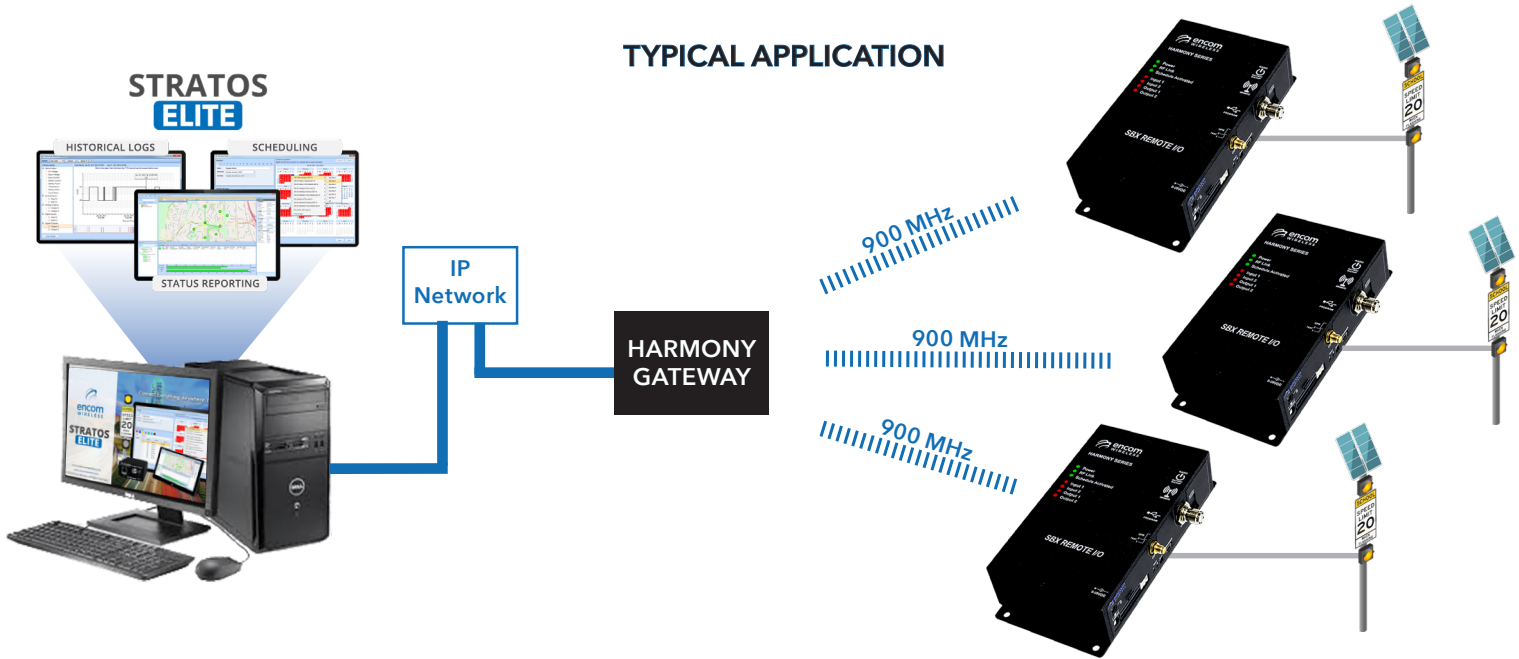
TYPICAL APPLICATION

STRATOS
ELITE

HISTORICAL LOGS

SCHEDULING

STATUS REPORTING

encom
WIRELESS
STRATOS
ELITE

IP
Network

HARMONY
GATEWAY

900 MHz

900 MHz

900 MHz

encom
WIRELESS
HARMONY SERIES
Power
RF Link
Schedule Activated
Input 1
Input 2
Output 1
Output 2
SBX REMOTE I/O

encom
WIRELESS
HARMONY SERIES
Power
RF Link
Schedule Activated
Input 1
Input 2
Output 1
Output 2
SBX REMOTE I/O

encom
WIRELESS
HARMONY SERIES
Power
RF Link
Schedule Activated
Input 1
Input 2
Output 1
Output 2
SBX REMOTE I/O

SCHOOL
SPEED
LIMIT
20

SCHOOL
SPEED
LIMIT
20

SCHOOL
SPEED
LIMIT
20